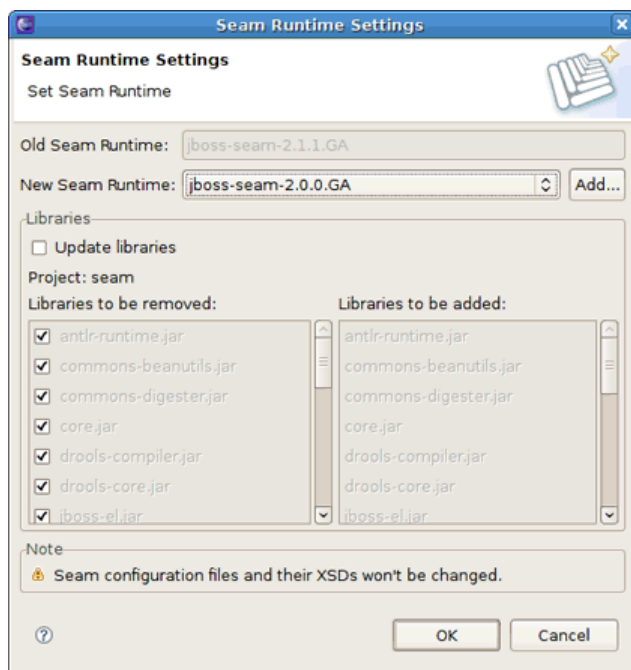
Seam Runtime Settings

Seam Runtime Settings

Set Seam Runtime

Old Seam Runtime: jboss-seam-2.1.1.GA

New Seam Runtime: jboss-seam-2.0.0.GA

Add...

Libraries

Update libraries

Project: seam

Libraries to be removed:

antlr-runtime.jar
commons-beanutils.jar
commons-digester.jar
core.jar
drools-compiler.jar
drools-core.jar
jboss-el.jar

Libraries to be added:

antlr-runtime.jar
commons-beanutils.jar
commons-digester.jar
core.jar
drools-compiler.jar
drools-core.jar
jboss-el.jar

Note

Seam configuration files and their XSDs won't be changed.

OK

Cancel